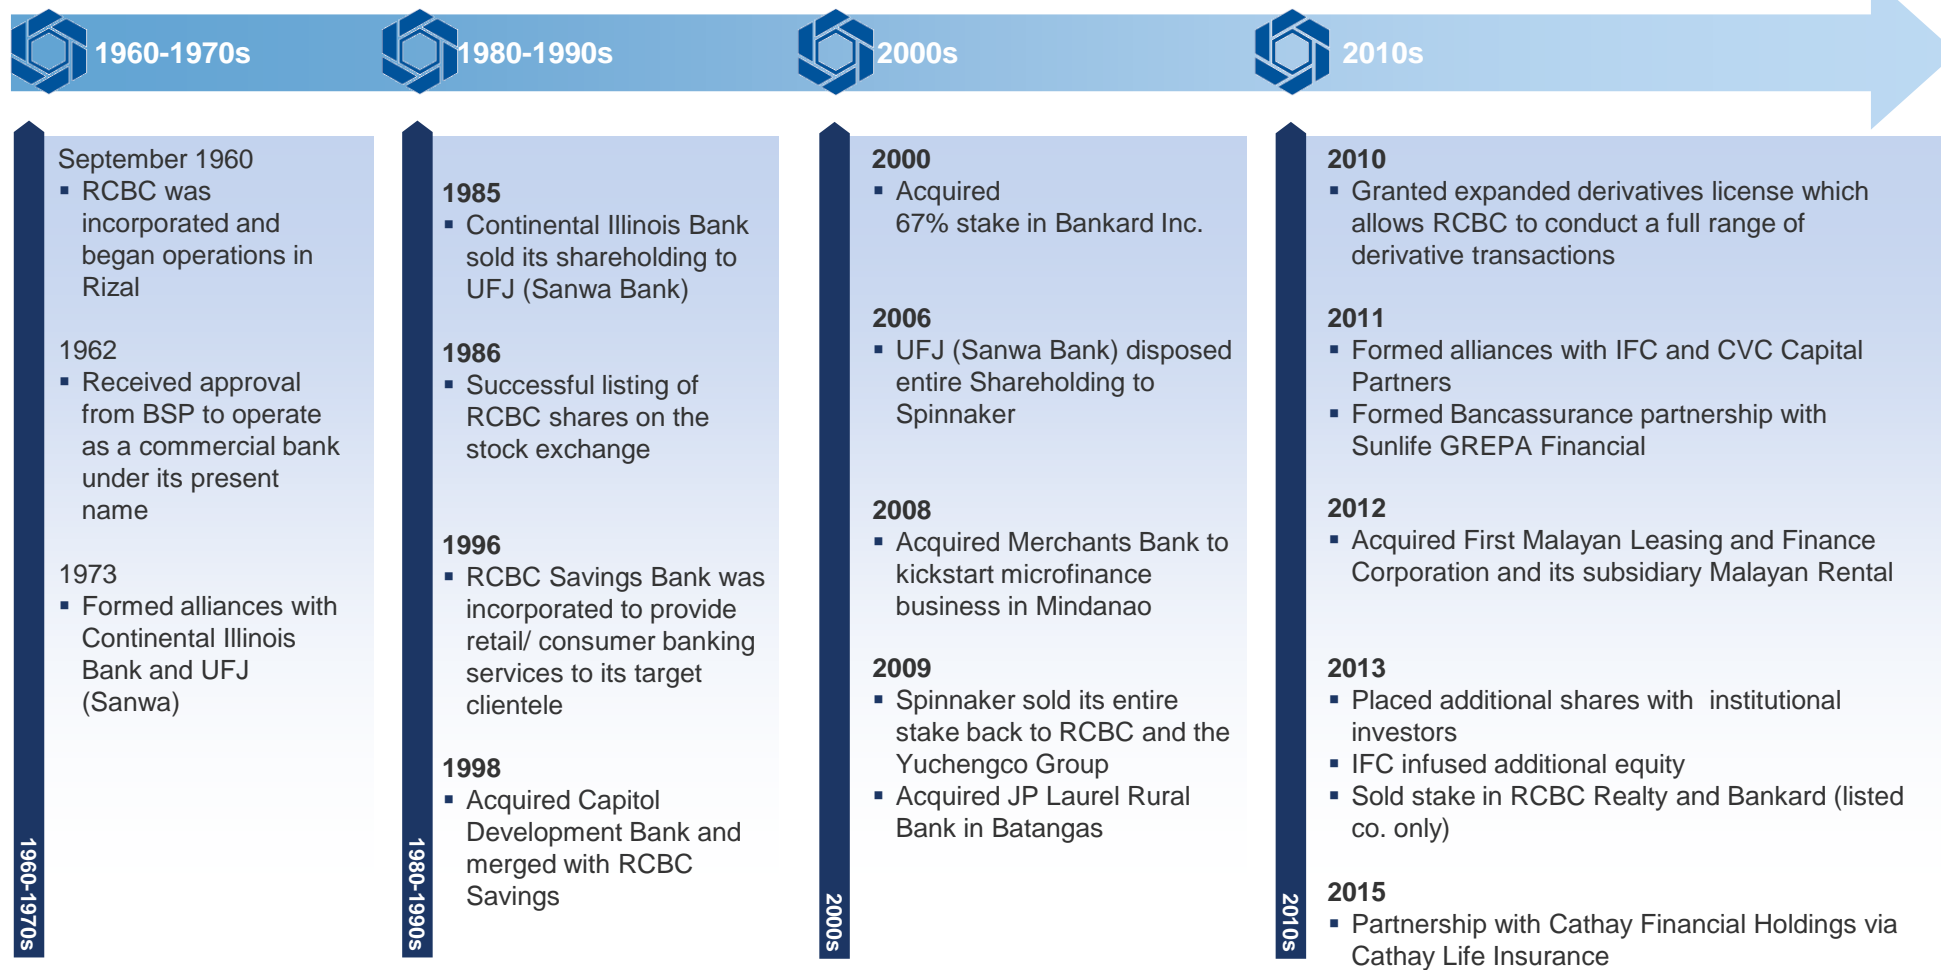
1960-1970s

1980-1990s

2000s

2010s

September 1960
- RCBC was incorporated and began operations in Rizal

1962
- Received approval from BSP to operate as a commercial bank under its present name

1973
- Formed alliances with Continental Illinois Bank and UFJ (Sanwa)

1960-1970s

1985
- Continental Illinois Bank sold its shareholding to UFJ (Sanwa Bank)

1986
- Successful listing of RCBC shares on the stock exchange

1996
- RCBC Savings Bank was incorporated to provide retail/ consumer banking services to its target clientele

1998
- Acquired Capitol Development Bank and merged with RCBC Savings

1980-1990s

2000
- Acquired 67% stake in Bankard Inc.

2006
- UFJ (Sanwa Bank) disposed entire Shareholding to Spinnaker

2008
- Acquired Merchants Bank to kickstart microfinance business in Mindanao

2009
- Spinnaker sold its entire stake back to RCBC and the Yuchengco Group
- Acquired JP Laurel Rural Bank in Batangas

2000s

2010
- Granted expanded derivatives license which allows RCBC to conduct a full range of derivative transactions

2011
- Formed alliances with IFC and CVC Capital Partners
- Formed Bancassurance partnership with Sunlife GREPA Financial

2012
- Acquired First Malayan Leasing and Finance Corporation and its subsidiary Malayan Rental

2013
- Placed additional shares with institutional investors
- IFC infused additional equity
- Sold stake in RCBC Realty and Bankard (listed co. only)

2015
- Partnership with Cathay Financial Holdings via Cathay Life Insurance

2010s